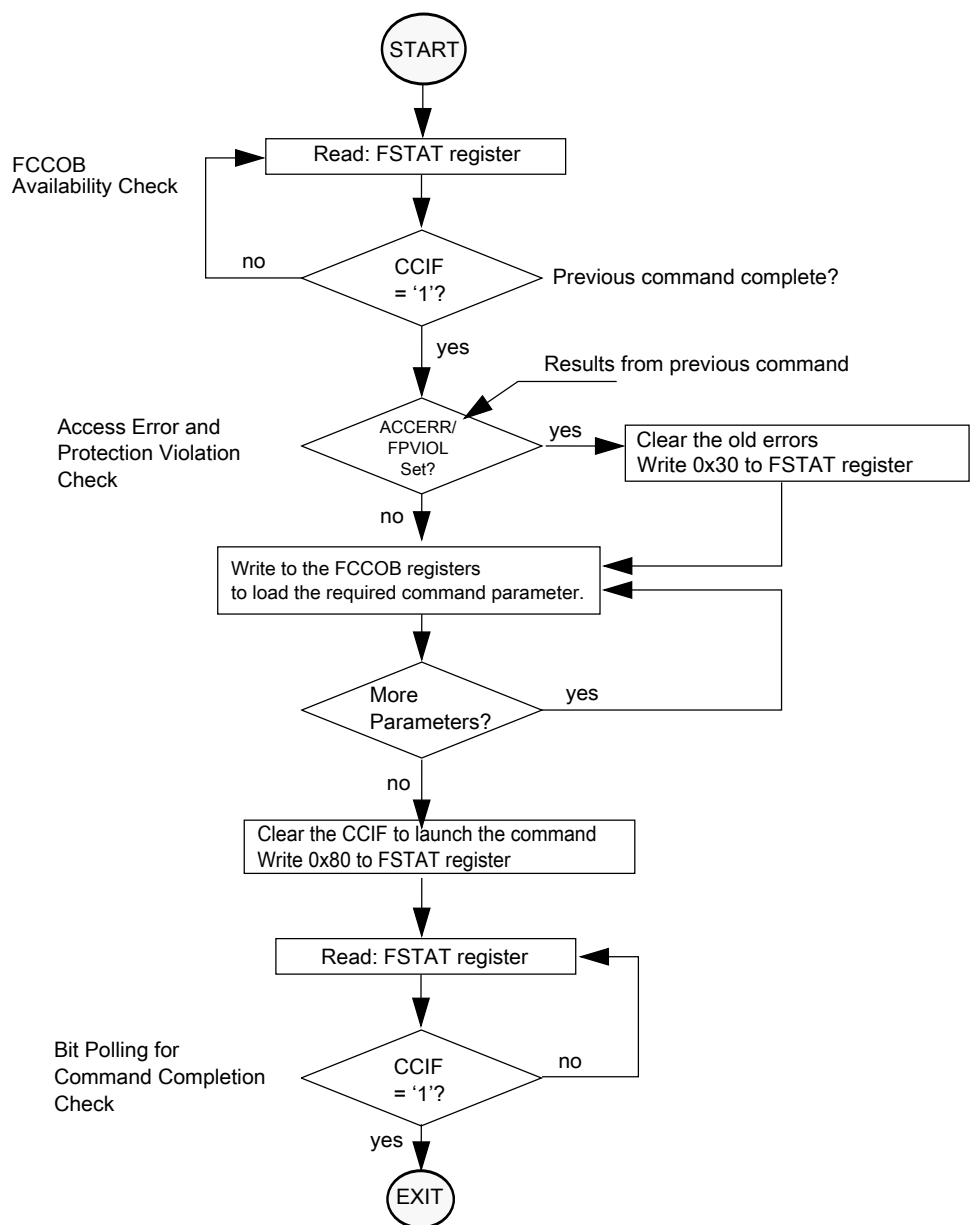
START

FCCOB
Availability Check

Read: FSTAT register

no

CCIF
= ‘1’?

Previous command complete?

yes

Results from previous command

Access Error and
Protection Violation
Check

ACCERR/
FPVIOL
Set?

yes

Clear the old errors
Write 0x30 to FSTAT register

no

Write to the FCCOB registers
to load the required command parameter.

More
Parameters?

yes

no

Clear the CCIF to launch the command
Write 0x80 to FSTAT register

Read: FSTAT register

Bit Polling for
Command Completion
Check

CCIF
= ‘1’?

no

yes

EXIT